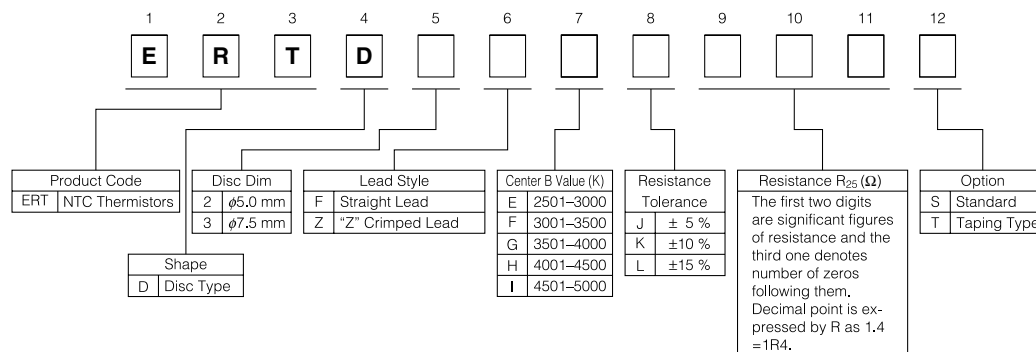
1 2 3 4 5 6 7 8 9 10 11 12

E R T D

| Product Code | |
|---|---|
| ERT | NTC Thermistors |

| Shape | |
|---|---|
| D | Disc Type |

| Disc Dim | |
|---|---|
| 2 | $\phi$5.0 mm |
| 3 | $\phi$7.5 mm |

| Lead Style | |
|---|---|
| F | Straight Lead |
| Z | "Z" Crimped Lead |

| Center B Value (K) | |
|---|---|
| E | 2501–3000 |
| F | 3001–3500 |
| G | 3501–4000 |
| H | 4001–4500 |
| I | 4501–5000 |

| Resistance Tolerance | |
|---|---|
| J | ± 5 % |
| K | ±10 % |
| L | ±15 % |

Resistance $R_{25}$ ($\Omega$)
The first two digits are significant figures of resistance and the third one denotes number of zeros following them. Decimal point is expressed by R as 1.4 =1R4.

| Option | |
|---|---|
| S | Standard |
| T | Taping Type |